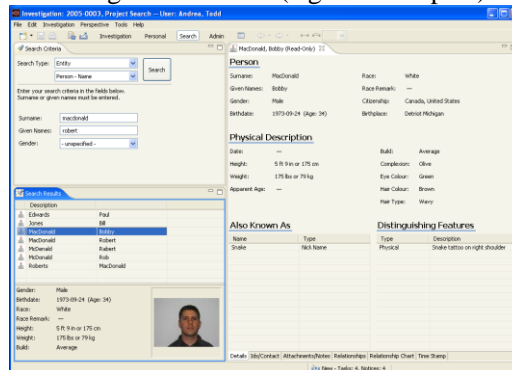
Investigation: 2005-0003, Project Search -- User: Andrea, Todd

File Edit Investigation Perspective Tools Help

Investigation Personal Search Admin

Search Criteria

Search Type: Entity

Person - Name

Search

Enter your search criteria in the fields below. Surname or given names must be entered.

Surname: macdonald

Given Names: robert

Gender: - unspecified -

Search Results

| | Description | |
|---|---|---|
| | Edwards | Paul |
| | Jones | Bill |
| | MacDonald | Bobby |
| | MacDonald | Robert |
| | McDonald | Robert |
| | MacDonald | Rob |
| | Roberts | MacDonald |

Gender: Male
Birthdate: 1973-09-24 (Age: 34)
Race: White
Race Remark: —
Height: 5 ft 9 in or 175 cm
Weight: 175 lbs or 79 kg
Build: Average

MacDonald, Bobby (Read-Only)

Person

Surname: MacDonald
Given Names: Bobby
Gender: Male
Birthdate: 1973-09-24 (Age: 34)
Race: White
Race Remark: —
Citizenship: Canada, United States
Birthplace: Detroit Michigan

Physical Description

Date: —
Height: 5 ft 9 in or 175 cm
Weight: 175 lbs or 79 kg
Apparent Age: —
Build: Average
Complexion: Olive
Eye Colour: Green
Hair Colour: Brown
Hair Type: Wavy

Also Known As

| Name | Type |
|---|---|
| Snake | Nick Name |

Distinguishing Features

| Type | Description |
|---|---|
| Physical | Snake tattoo on right shoulder |

Details | Ids/Contact | Attachments/Notes | Relationships | Relationship Chart | Time Stamp

New - Tasks: 4, Notices: 4